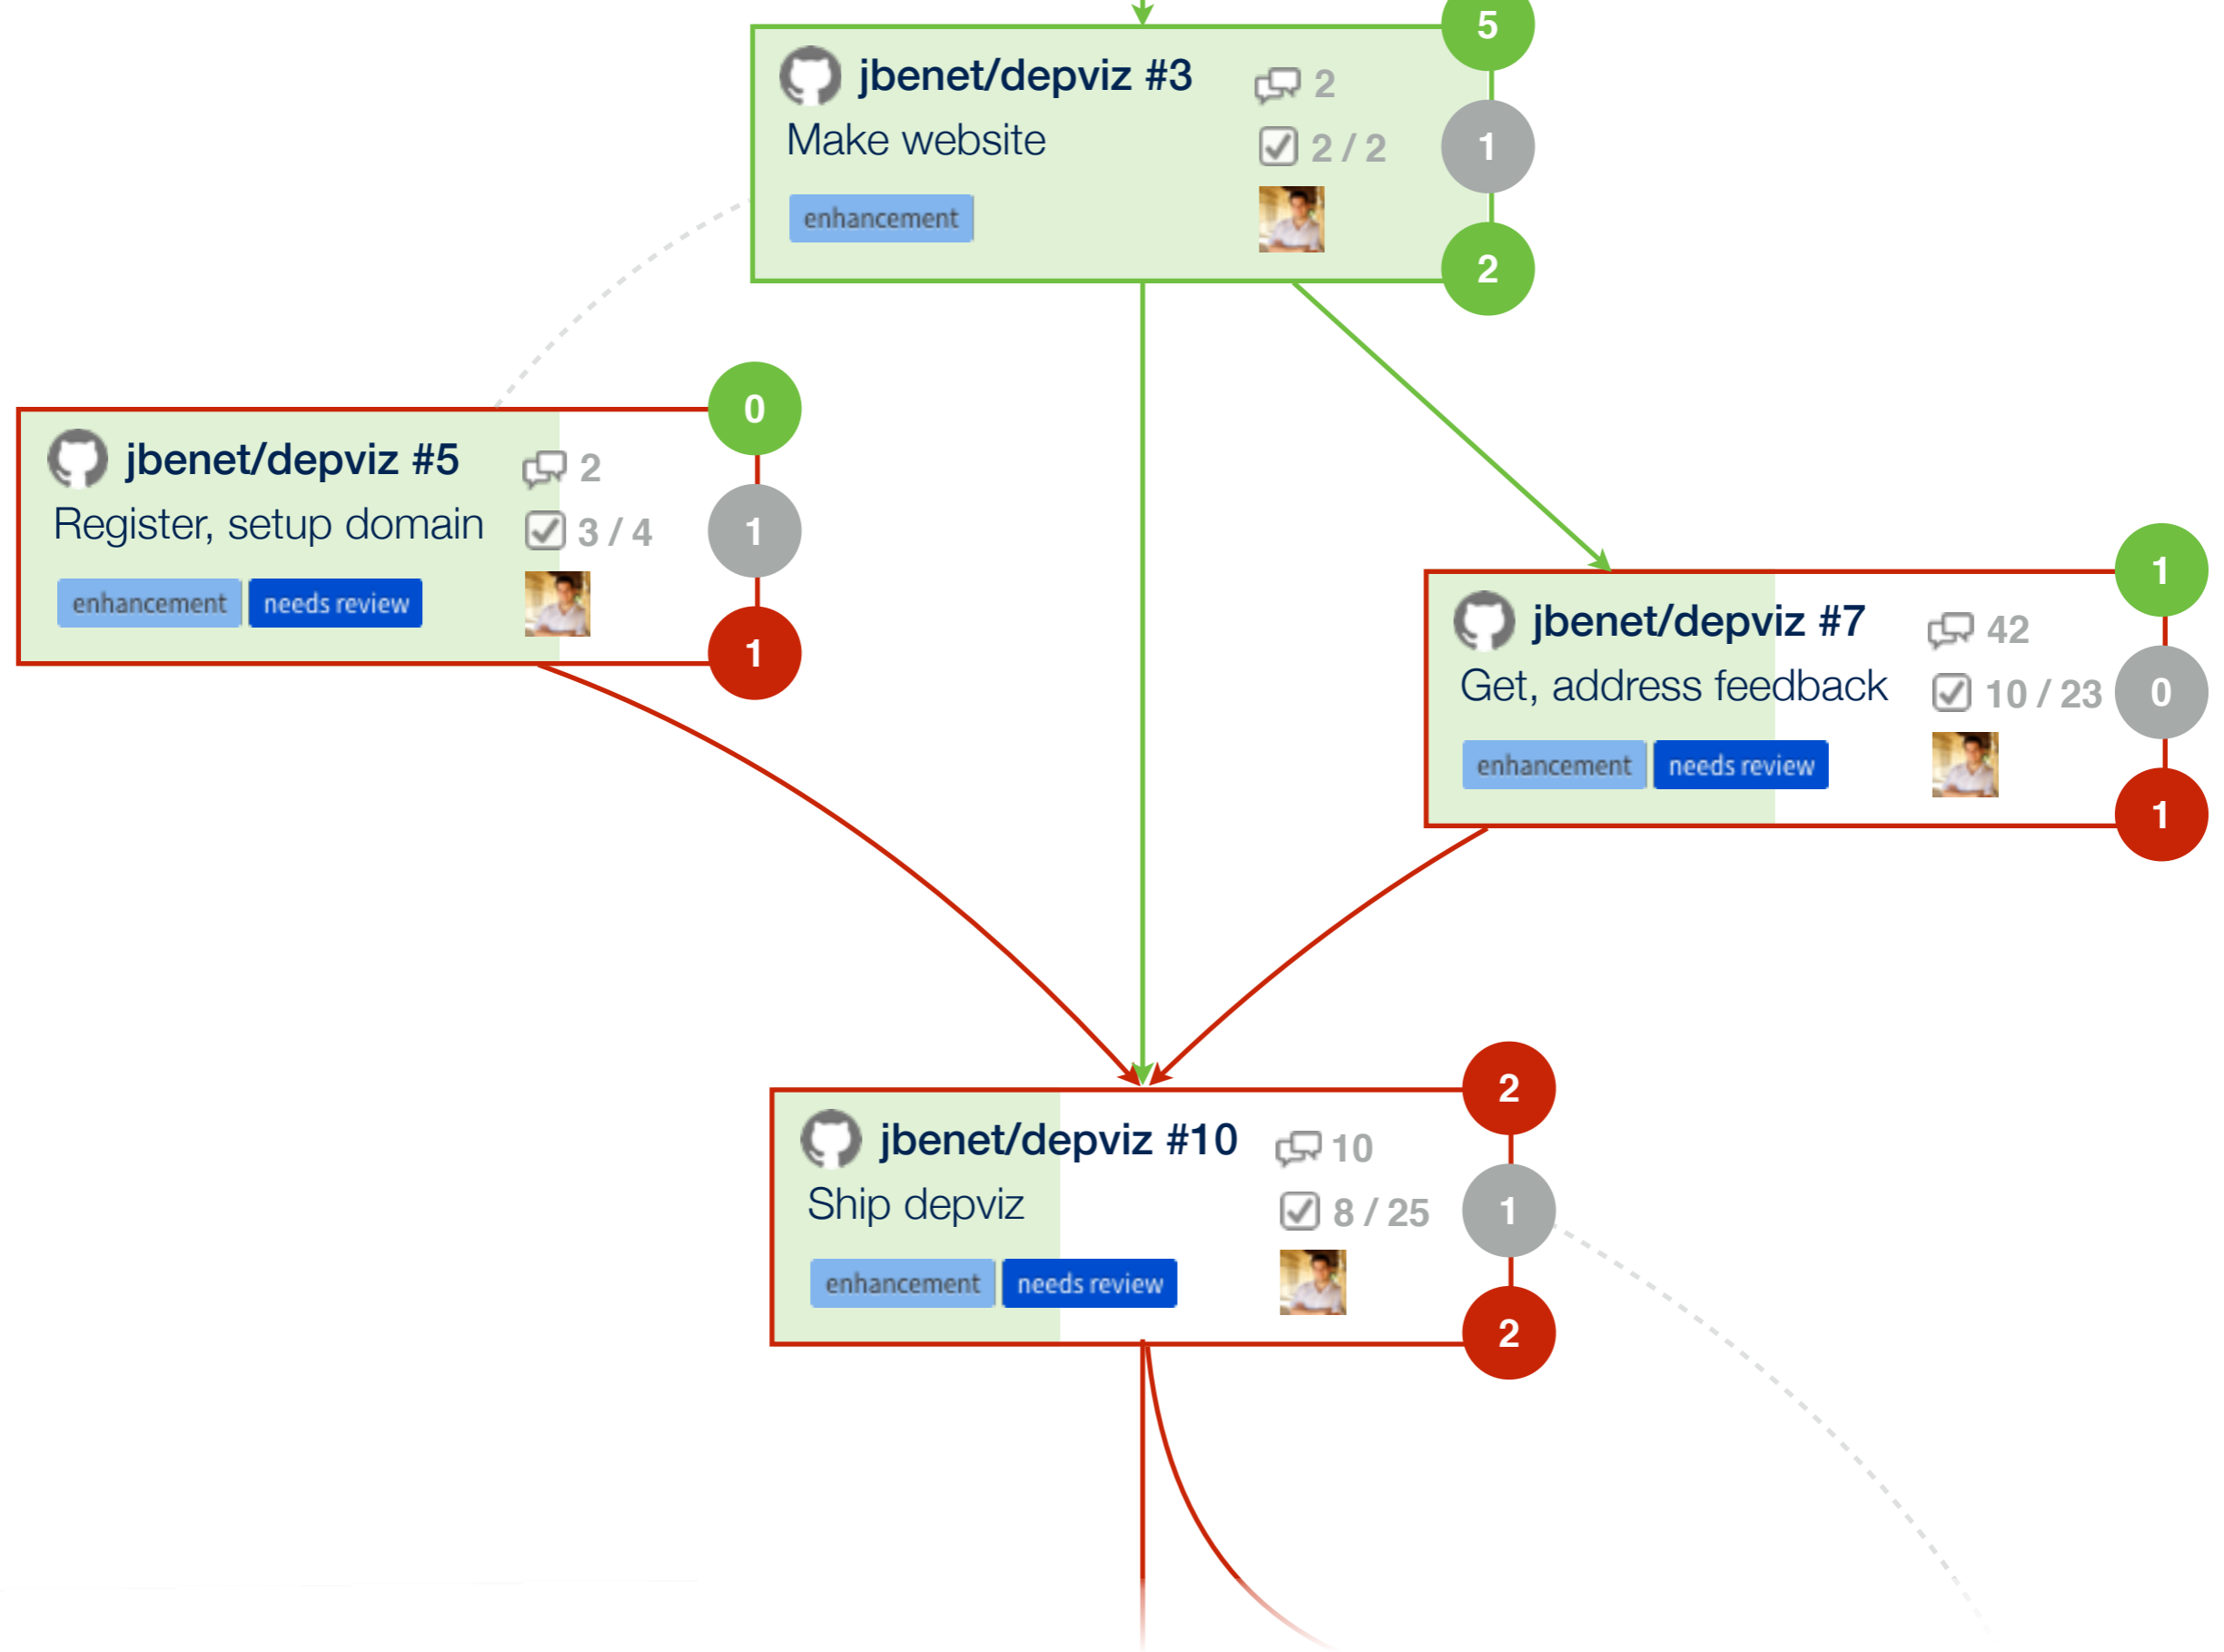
jbenet/depviz #3
Make website
enhancement
2
2 / 2
5
1
2

jbenet/depviz #5
Register, setup domain
enhancement needs review
2
3 / 4
0
1
1

jbenet/depviz #7
Get, address feedback
enhancement needs review
42
10 / 23
1
0
1

jbenet/depviz #10
Ship depviz
enhancement needs review
10
8 / 25
2
1
2